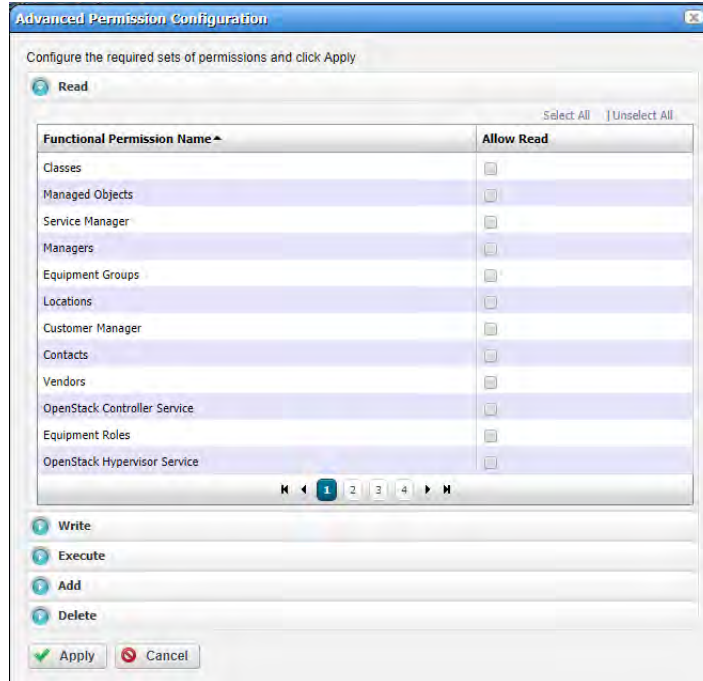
Advanced Permission Configuration

Configure the required sets of permissions and click Apply

Read

Select All | Unselect All

| Functional Permission Name ▲ | Allow Read |
|---|---|
| Classes | |
| Managed Objects | |
| Service Manager | |
| Managers | |
| Equipment Groups | |
| Locations | |
| Customer Manager | |
| Contacts | |
| Vendors | |
| OpenStack Controller Service | |
| Equipment Roles | |
| OpenStack Hypervisor Service | |

1 2 3 4

Write

Execute

Add

Delete

Apply Cancel